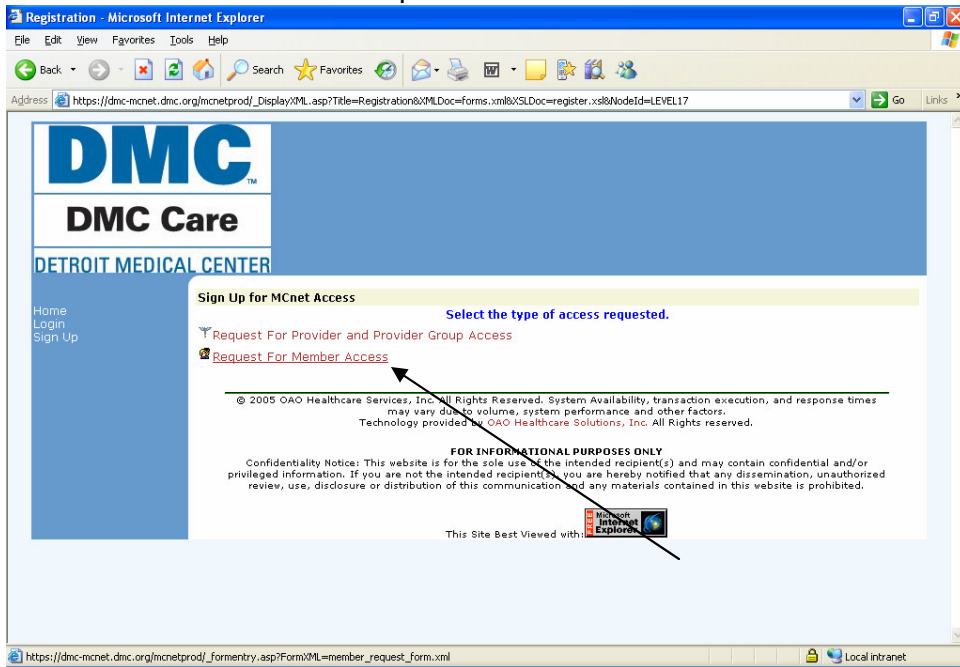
Registration - Microsoft Internet Explorer

File Edit View Favorites Tools Help

Back Search Favorites

Address https://dmc-mcnet.dmc.org/mcnetprod/_DisplayXML.asp?Title=Registration&XMLDoc=forms.xml&XSLDoc=register.xsl&NodeId=LEVEL17 Go Links

DMC

DMC Care

DETROIT MEDICAL CENTER

Home
Login
Sign Up

Sign Up for MCnet Access

Select the type of access requested.

Request For Provider and Provider Group Access

Request For Member Access

© 2005 OAO Healthcare Services, Inc. All Rights Reserved. System Availability, transaction execution, and response times may vary due to volume, system performance and other factors.
Technology provided by OAO Healthcare Solutions, Inc. All Rights reserved.

FOR INFORMATIONAL PURPOSES ONLY
Confidentiality Notice: This website is for the sole use of the intended recipient(s) and may contain confidential and/or privileged information. If you are not the intended recipient(s), you are hereby notified that any dissemination, unauthorized review, use, disclosure or distribution of this communication and any materials contained in this website is prohibited.

This Site Best Viewed with: FREE Microsoft Internet Explorer

https://dmc-mcnet.dmc.org/mcnetprod/_formentry.asp?FormXML=member_request_form.xml

Local intranet